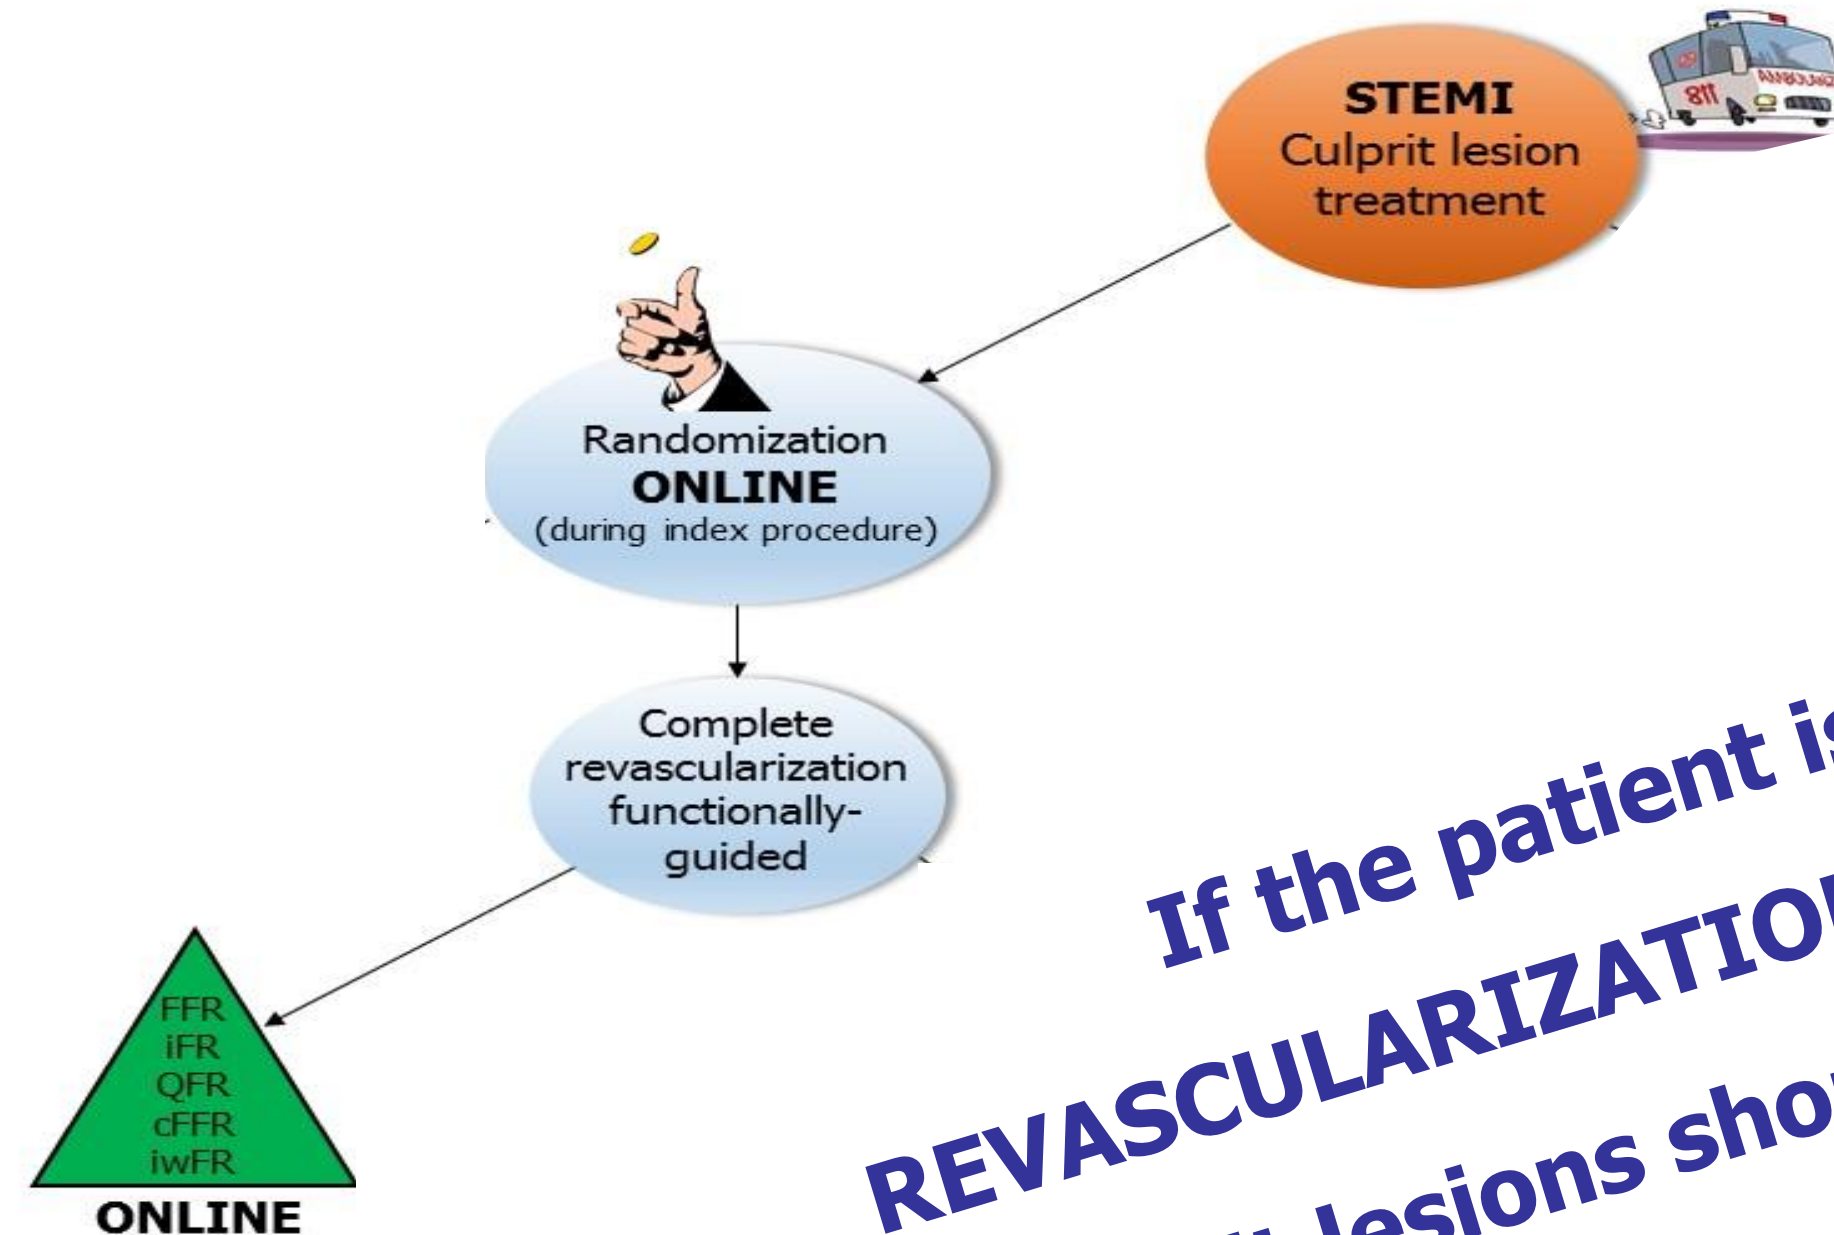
STEMI
Culprit lesion treatment

911 AMBULANCE

Randomization
ONLINE
(during index procedure)

Complete revascularization functionally-guided

FFR
iFR
QFR
cFFR
iwFR
ONLINE

If the patient is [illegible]
REVASCULARIZATIO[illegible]
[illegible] lesions sho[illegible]